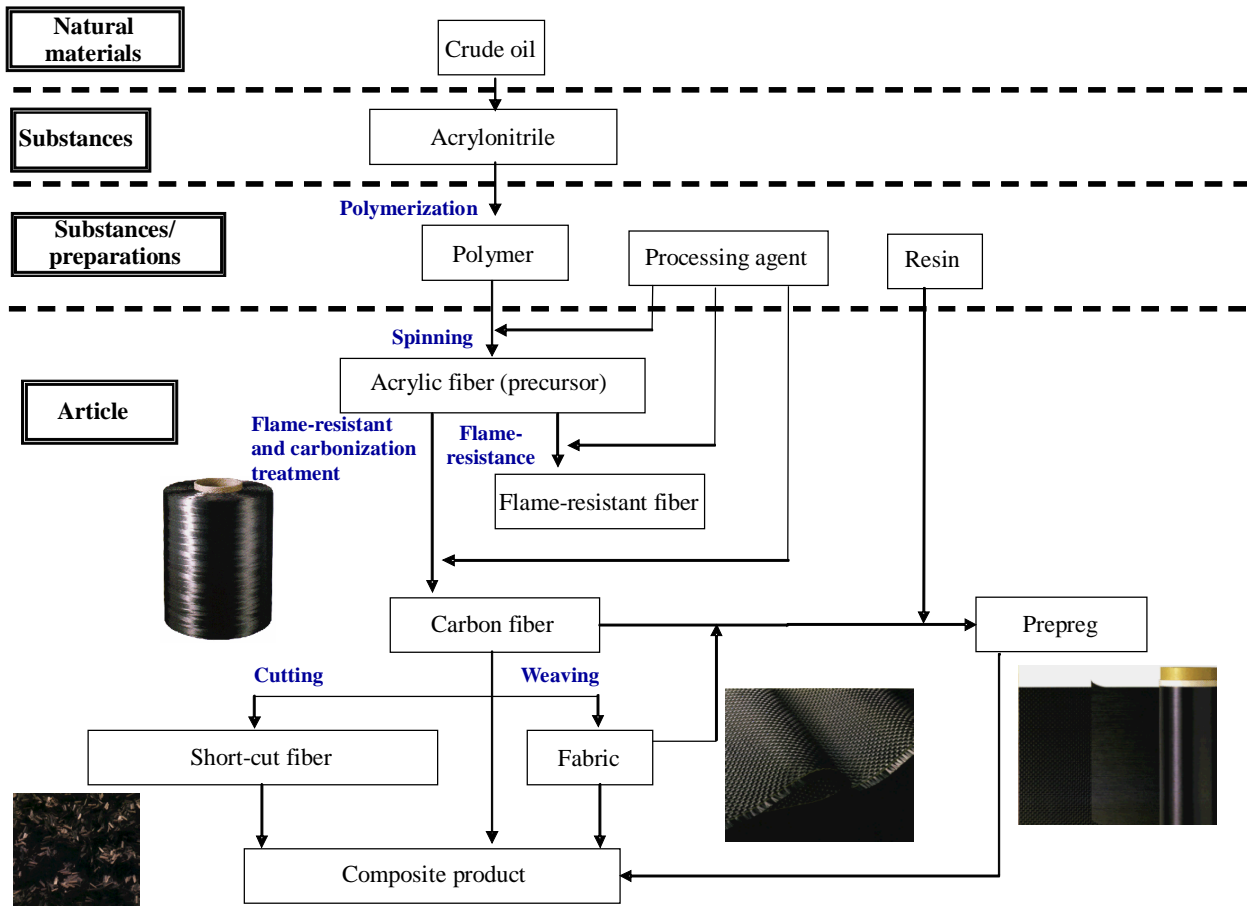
Natural materials

Crude oil

Substances

Acrylonitrile

Polymerization

Substances/ preparations

Polymer

Processing agent

Resin

Spinning

Article

Acrylic fiber (precursor)

Flame-resistant and carbonization treatment

Flame-resistance

Flame-resistant fiber

Carbon fiber

Prepreg

Cutting

Weaving

Short-cut fiber

Fabric

Composite product